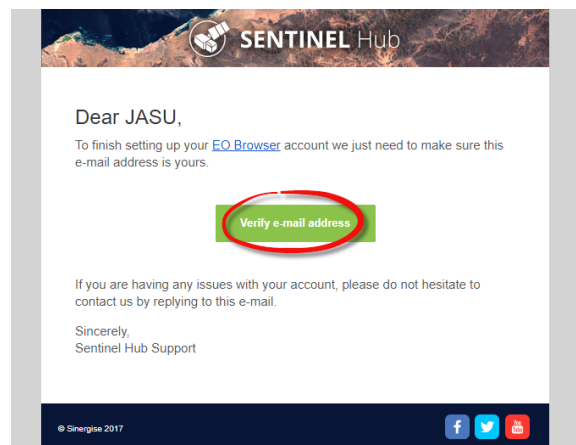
SENTINEL Hub

Dear JASU,

To finish setting up your EO Browser account we just need to make sure this e-mail address is yours.

Verify e-mail address

If you are having any issues with your account, please do not hesitate to contact us by replying to this e-mail.

Sincerely,
Sentinel Hub Support

© Sinergise 2017